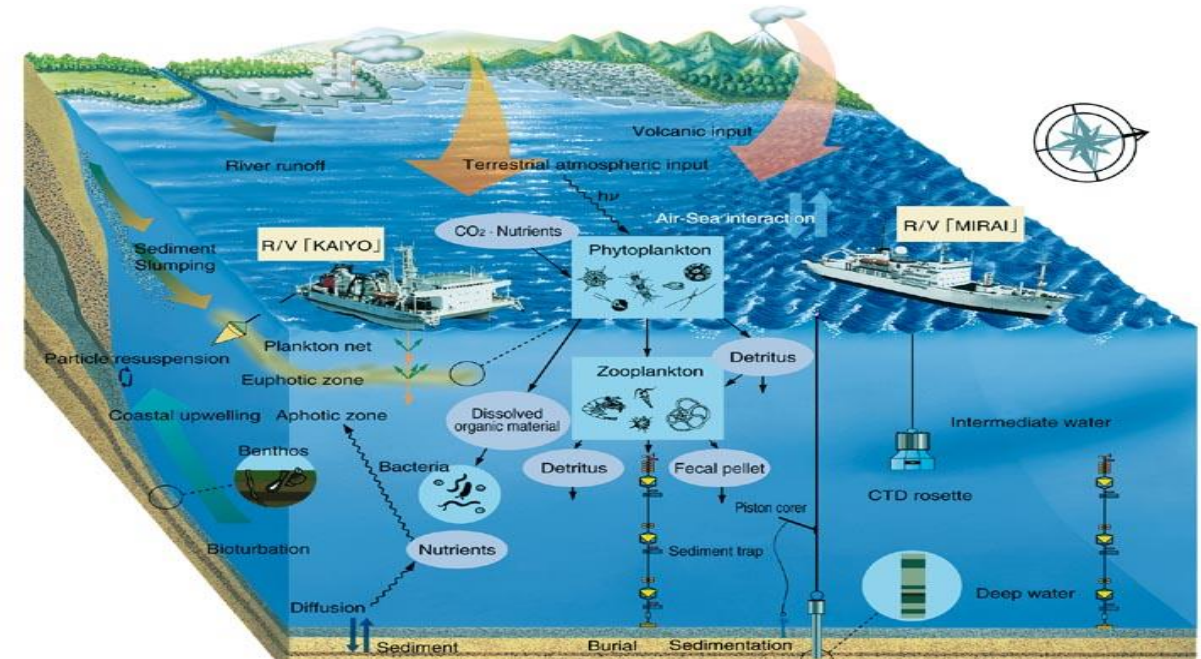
Volcanic input

River runoff

Terrestrial atmospheric input

hν

Air-Sea interaction

Sediment Slumping

R/V「KAIYO」

$CO_2$ · Nutrients

Phytoplankton

R/V「MIRAI」

Plankton net

Particle resuspension

Euphotic zone

Detritus

Zooplankton

Coastal upwelling

Aphotic zone

Dissolved organic material

Intermediate water

Benthos

Bacteria

Detritus

Fecal pellet

CTD rosette

Piston corer

Bioturbation

Nutrients

Sediment trap

Deep water

Diffusion

Sediment

Burial

Sedimentation